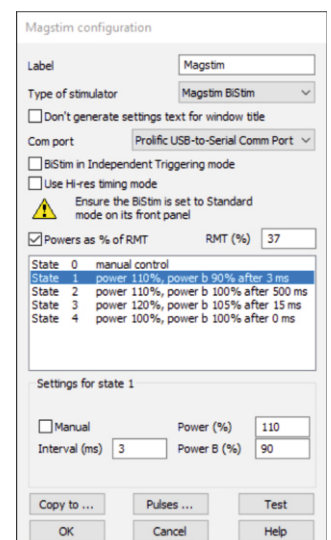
Magstim configuration

Label
Magstim

Type of stimulator
Magstim BiStim

Don't generate settings text for window title

Com port
Prolific USB-to-Serial Comm Port

BiStim in Independent Triggering mode

Use Hi-res timing mode

Ensure the BiStim is set to Standard mode on its front panel

Powers as % of RMT
RMT (%) 37

State 0 manual control
State 1 power 110%, power b 90% after 3 ms
State 2 power 110%, power b 100% after 500 ms
State 3 power 120%, power b 105% after 15 ms
State 4 power 100%, power b 100% after 0 ms

Settings for state 1

Manual
Power (%) 110
Interval (ms) 3
Power B (%) 90

Copy to ...
Pulses ...
Test
OK
Cancel
Help